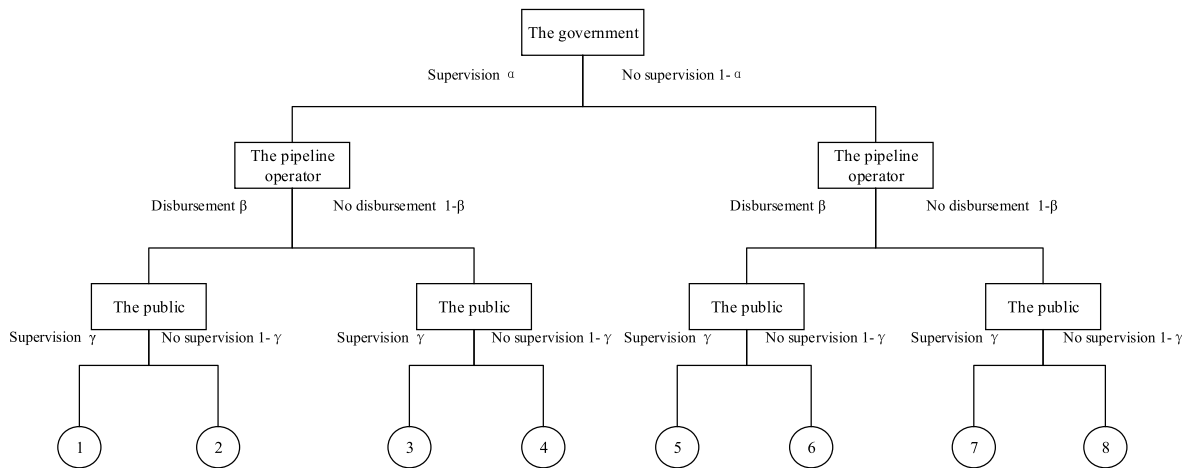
The government

Supervision $\alpha$

No supervision 1- $\alpha$

The pipeline operator

Disbursement $\beta$

No disbursement 1-$\beta$

The public

Supervision $\gamma$

No supervision 1- $\gamma$

1

2

The public

Supervision $\gamma$

No supervision 1- $\gamma$

3

4

The pipeline operator

Disbursement $\beta$

No disbursement 1-$\beta$

The public

Supervision $\gamma$

No supervision 1- $\gamma$

5

6

The public

Supervision $\gamma$

No supervision 1- $\gamma$

7

8